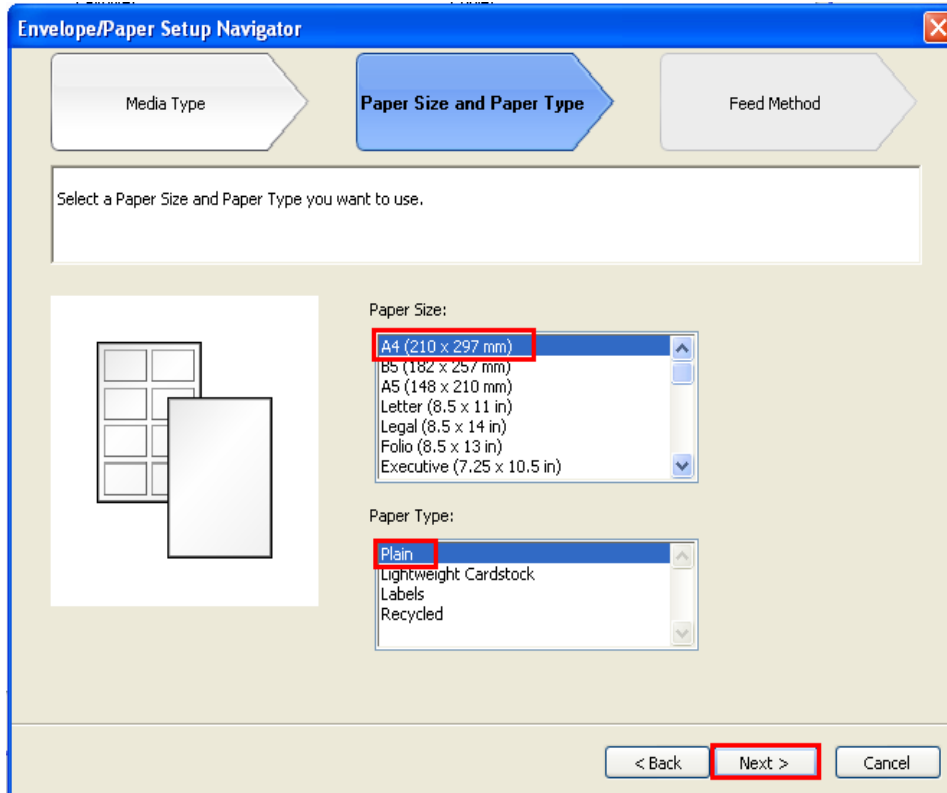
Envelope/Paper Setup Navigator

Media Type

Paper Size and Paper Type

Feed Method

Select a Paper Size and Paper Type you want to use.

Paper Size:

A4 (210 x 297 mm)
B5 (182 x 257 mm)
A5 (148 x 210 mm)
Letter (8.5 x 11 in)
Legal (8.5 x 14 in)
Folio (8.5 x 13 in)
Executive (7.25 x 10.5 in)

Paper Type:

Plain
Lightweight Cardstock
Labels
Recycled

< Back

Next >

Cancel